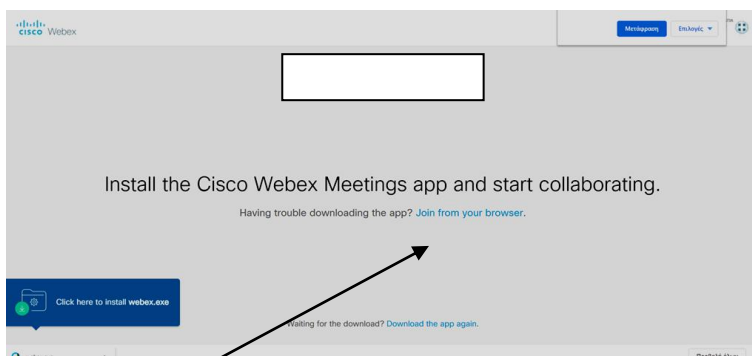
cisco Webex

Μετάφραση Επιλογές ▾

Install the Cisco Webex Meetings app and start collaborating.

Having trouble downloading the app? Join from your browser.

Click here to install webex.exe

Waiting for the download? Download the app again.